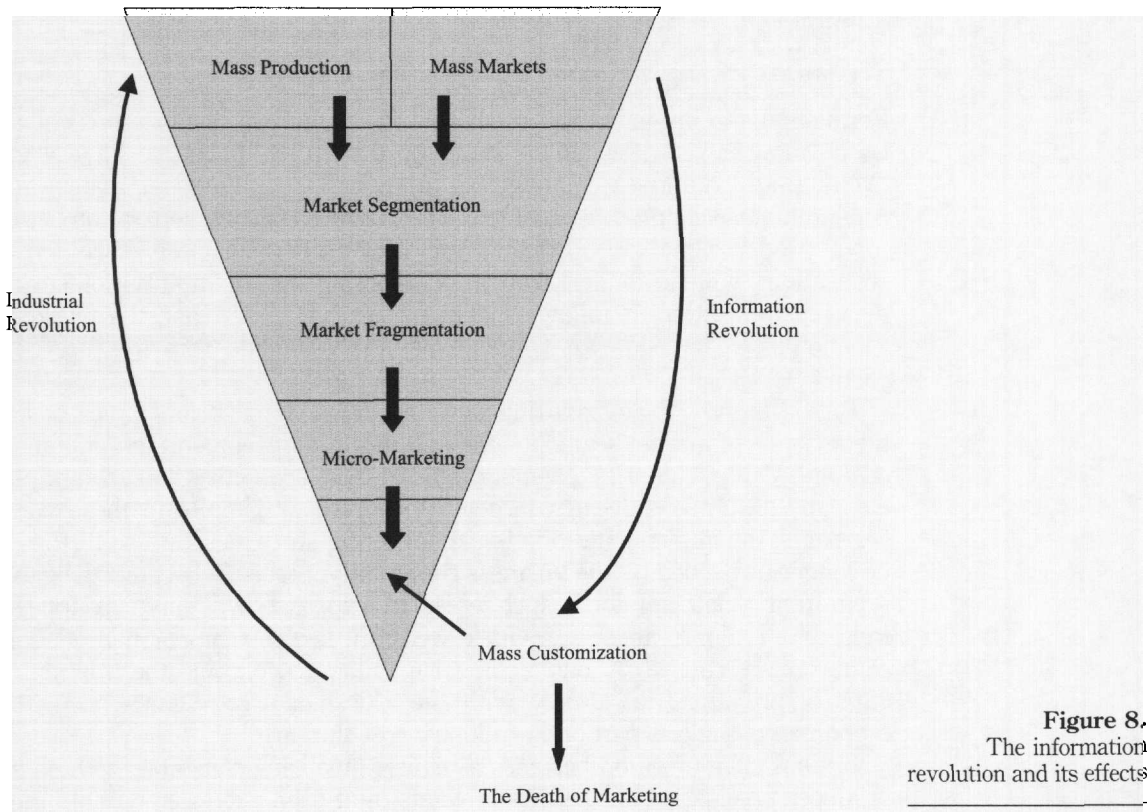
Mass Production
Mass Markets
Market Segmentation
Industrial Revolution
Market Fragmentation
Information Revolution
Micro-Marketing
Mass Customization
The Death of Marketing

Figure 8.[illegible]
The information revolution and its effects